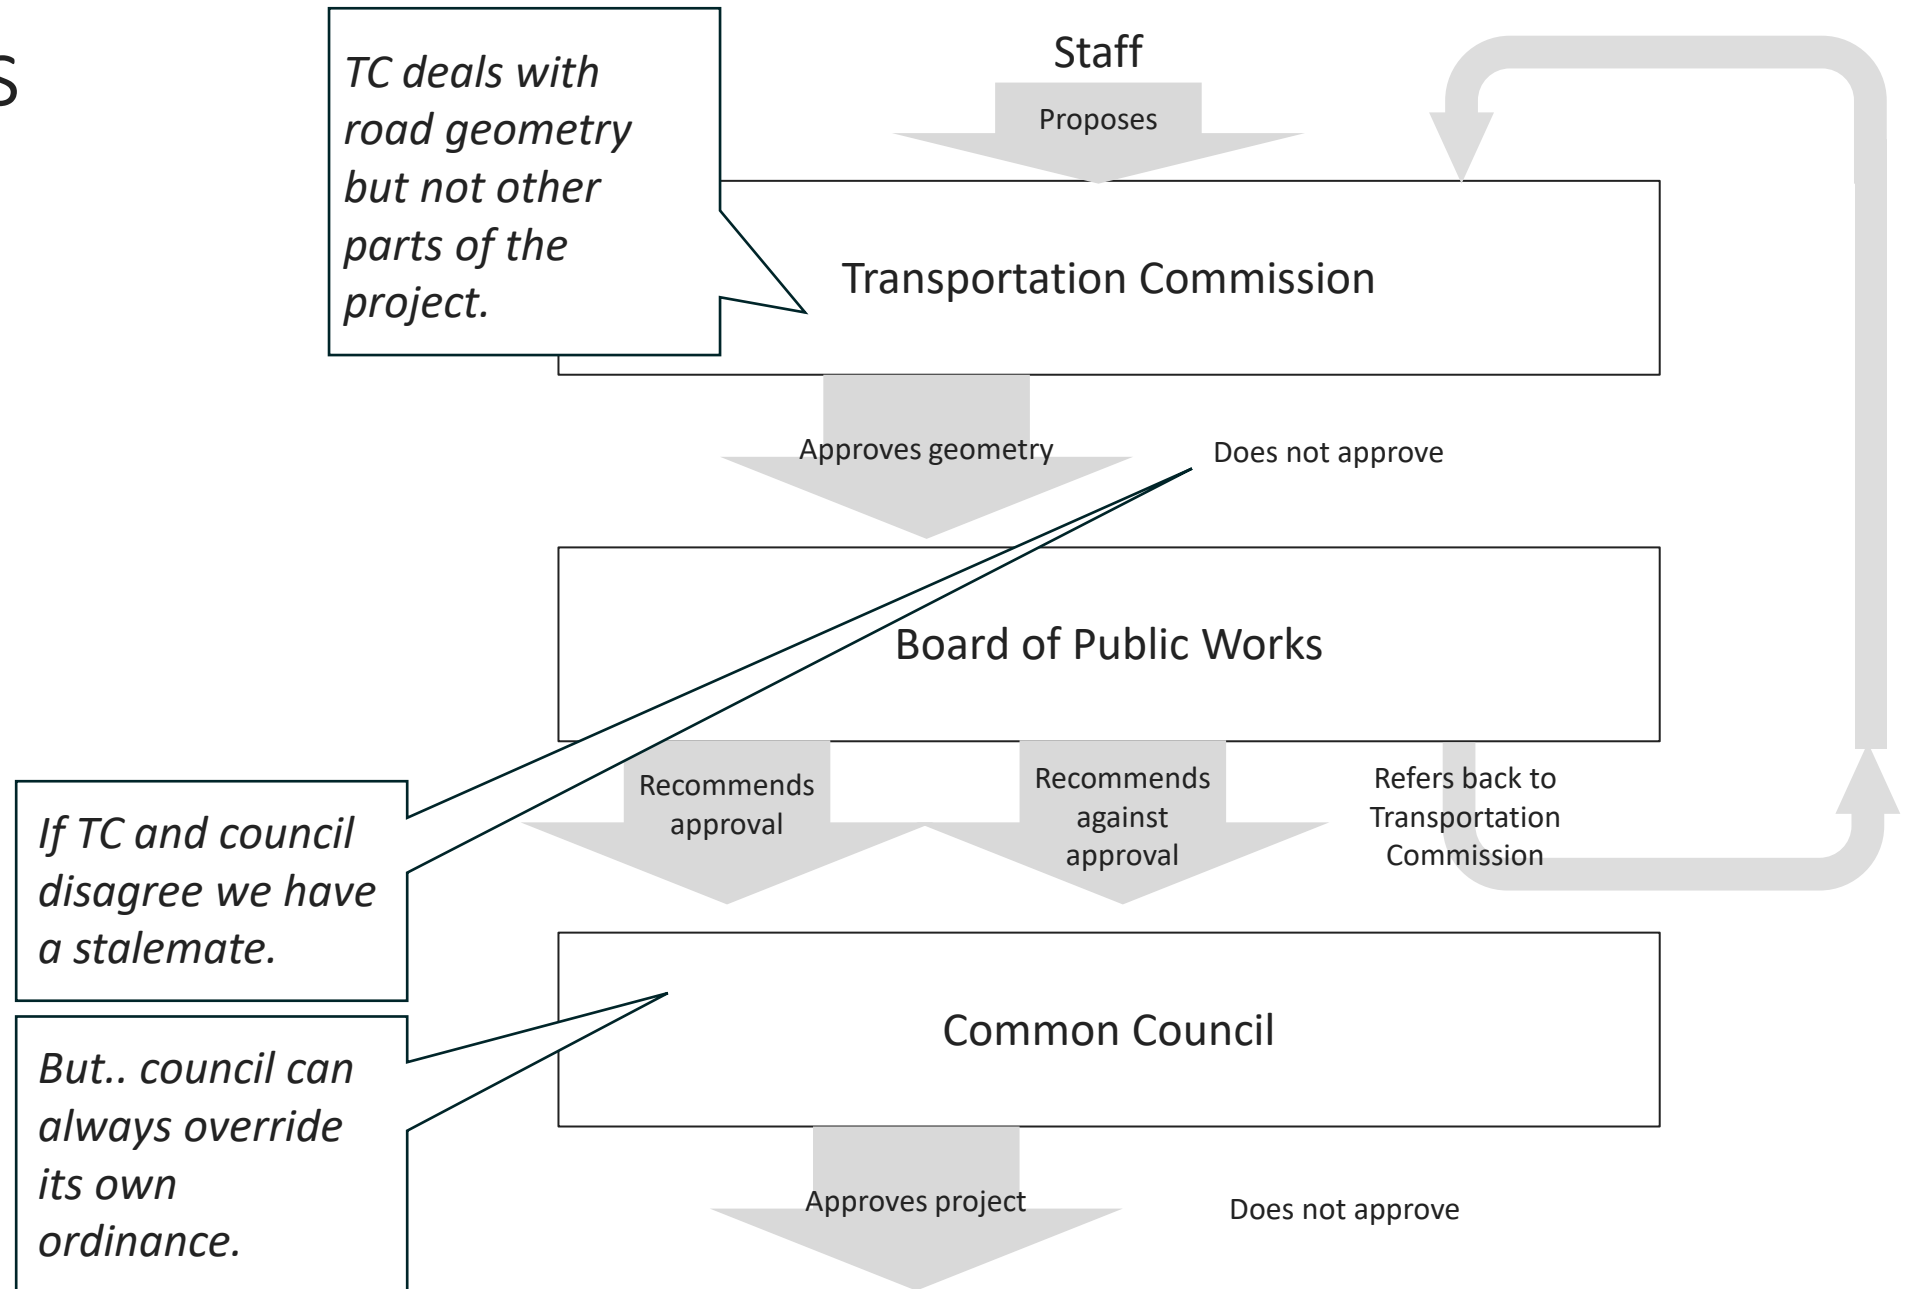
S

TC deals with road geometry but not other parts of the project.

Staff

Proposes

Transportation Commission

Approves geometry

Does not approve

Board of Public Works

Recommends approval

Recommends against approval

Refers back to Transportation Commission

If TC and council disagree we have a stalemate.

Common Council

But.. council can always override its own ordinance.

Approves project

Does not approve